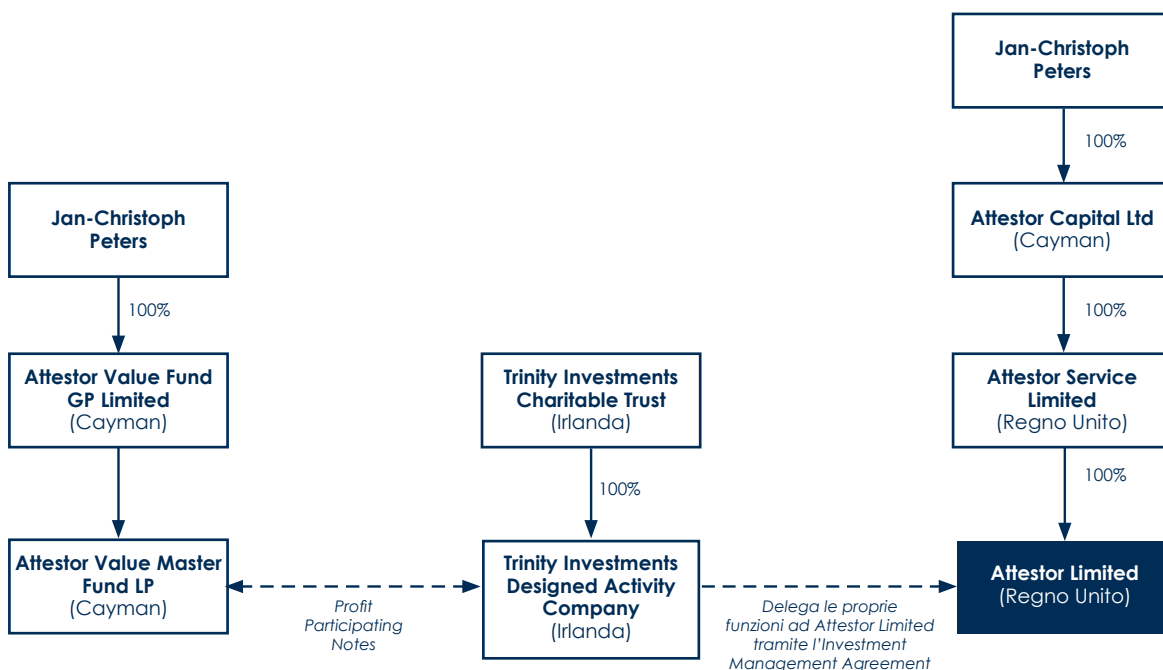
Jan-Christoph Peters

100%

Attestor Capital Ltd
(Cayman)

100%

Attestor Service Limited
(Regno Unito)

100%

Attestor Limited
(Regno Unito)

Jan-Christoph Peters

100%

Attestor Value Fund GP Limited
(Cayman)

Attestor Value Master Fund LP
(Cayman)

Profit Participating Notes

Trinity Investments Charitable Trust
(Irlanda)

100%

Trinity Investments Designed Activity Company
(Irlanda)

Delega le proprie funzioni ad Attestor Limited tramite l'Investment Management Agreement